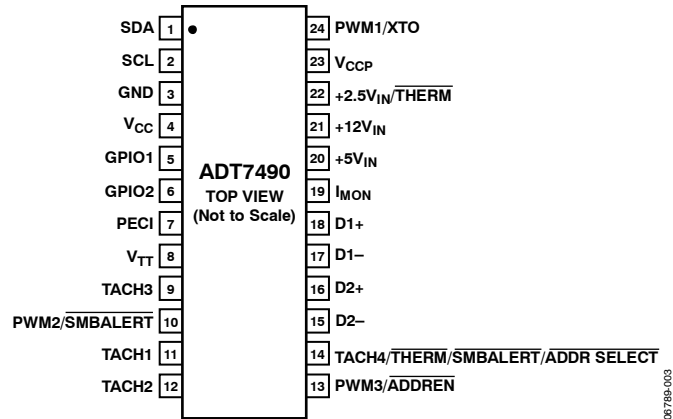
SDA 1
SCL 2
GND 3
$V_{CC}$ 4
GPIO1 5
GPIO2 6
PECI 7
$V_{TT}$ 8
TACH3 9
PWM2/$\overline{SMBALERT}$ 10
TACH1 11
TACH2 12

ADT7490
TOP VIEW
(Not to Scale)

24 PWM1/XTO
23 $V_{CCP}$
22 $+2.5V_{IN}/\overline{THERM}$
21 $+12V_{IN}$
20 $+5V_{IN}$
19 $I_{MON}$
18 D1+
17 D1–
16 D2+
15 D2–
14 TACH4/$\overline{THERM}$/$\overline{SMBALERT}$/$\overline{ADDR\ SELECT}$
13 PWM3/$\overline{ADDREN}$

06789-003